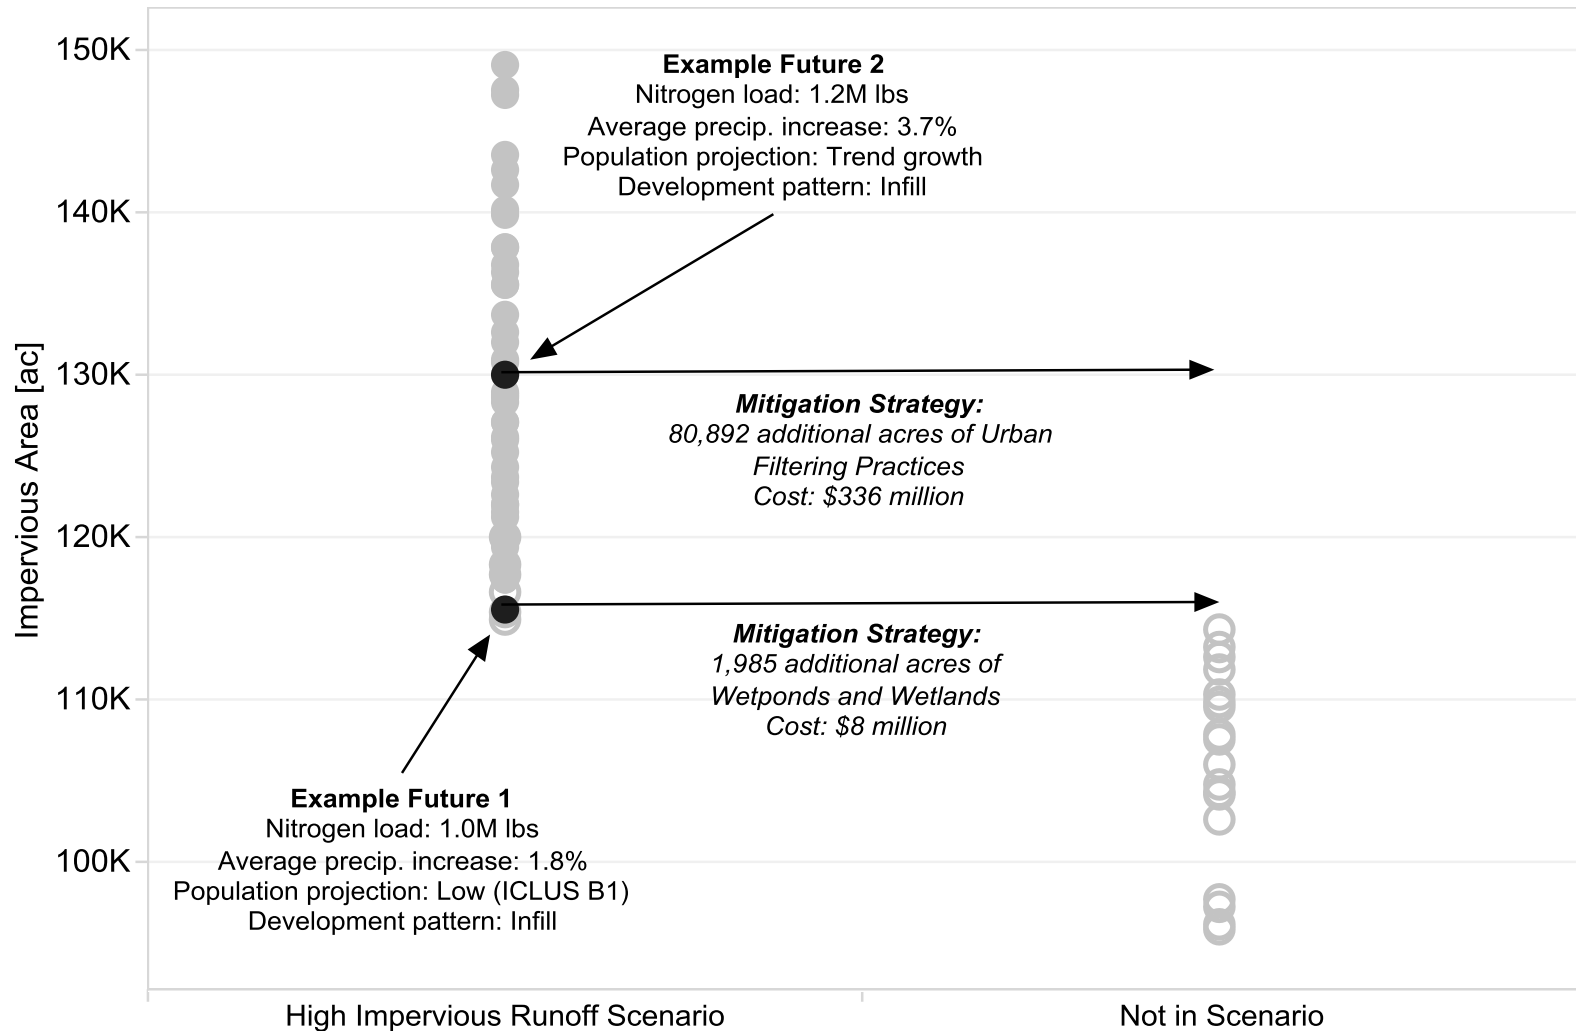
Impervious Area [ac]

150K
140K
130K
120K
110K
100K

**Example Future 2**
Nitrogen load: 1.2M lbs
Average precip. increase: 3.7%
Population projection: Trend growth
Development pattern: Infill

***Mitigation Strategy:***
*80,892 additional acres of Urban Filtering Practices*
*Cost: $336 million*

***Mitigation Strategy:***
*1,985 additional acres of Wetponds and Wetlands*
*Cost: $8 million*

**Example Future 1**
Nitrogen load: 1.0M lbs
Average precip. increase: 1.8%
Population projection: Low (ICLUS B1)
Development pattern: Infill

High Impervious Runoff Scenario
Not in Scenario